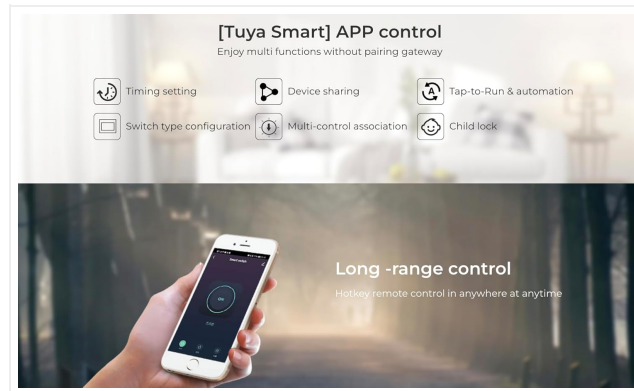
[Tuya Smart] APP control
Enjoy multi functions without pairing gateway

Timing setting
Device sharing
Tap-to-Run & automation
Switch type configuration
Multi-control association
Child lock

Long -range control
Hotkey remote control in anywhere at anytime